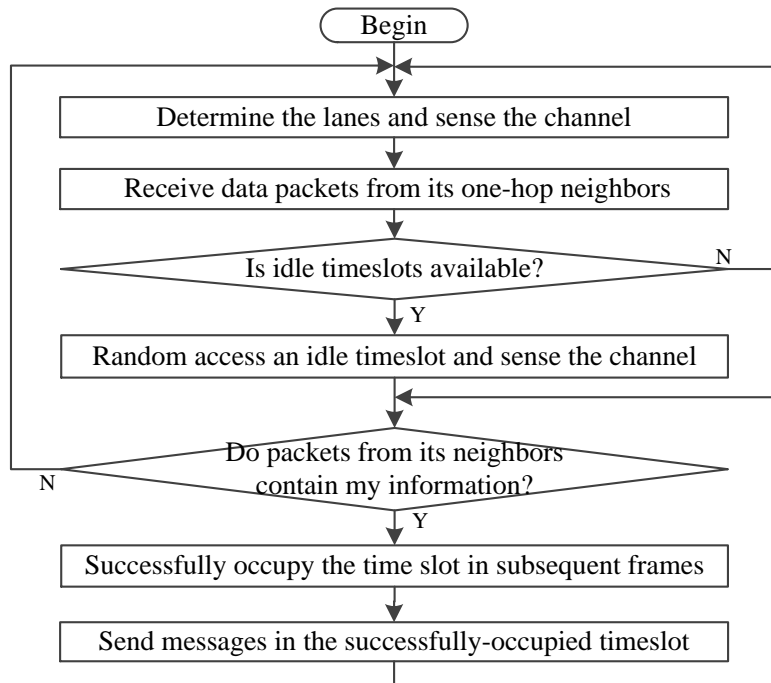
Begin

Determine the lanes and sense the channel

Receive data packets from its one-hop neighbors

Is idle timeslots available?

N

Y

Random access an idle timeslot and sense the channel

Do packets from its neighbors contain my information?

N

Y

Successfully occupy the time slot in subsequent frames

Send messages in the successfully-occupied timeslot